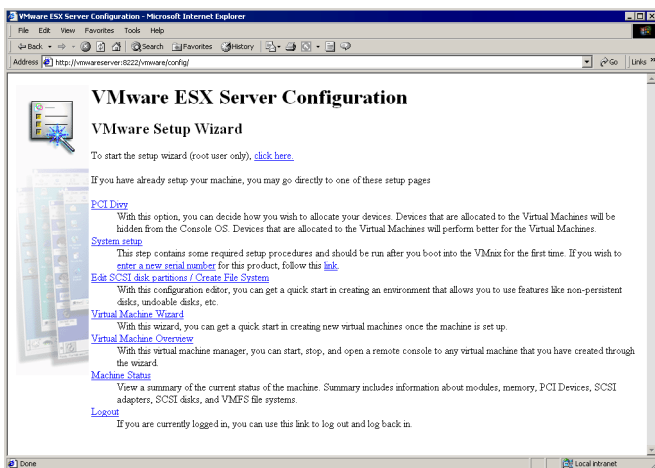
VMware ESX Server Configuration - Microsoft Internet Explorer

File Edit View Favorites Tools Help

Back Search Favorites History

Address http://vmwareserver:8222/vmware/config/

Go Links

VMware ESX Server Configuration

VMware Setup Wizard

To start the setup wizard (root user only), click here.

If you have already setup your machine, you may go directly to one of these setup pages

PCI Divy
With this option, you can decide how you wish to allocate your devices. Devices that are allocated to the Virtual Machines will be hidden from the Console OS. Devices that are allocated to the Virtual Machines will perform better for the Virtual Machines.

System setup
This step contains some required setup procedures and should be run after you boot into the VMnix for the first time. If you wish to enter a new serial number for this product, follow this link.

Edit SCSI disk partitions / Create File System
With this configuration editor, you can get a quick start in creating an environment that allows you to use features like non-persistent disks, undoable disks, etc.

Virtual Machine Wizard
With this wizard, you can get a quick start in creating new virtual machines once the machine is set up.

Virtual Machine Overview
With this virtual machine manager, you can start, stop, and open a remote console to any virtual machine that you have created through the wizard.

Machine Status
View a summary of the current status of the machine. Summary includes information about modules, memory, PCI Devices, SCSI adapters, SCSI disks, and VMFS file systems.

Logout
If you are currently logged in, you can use this link to log out and log back in.

Done

Local intranet